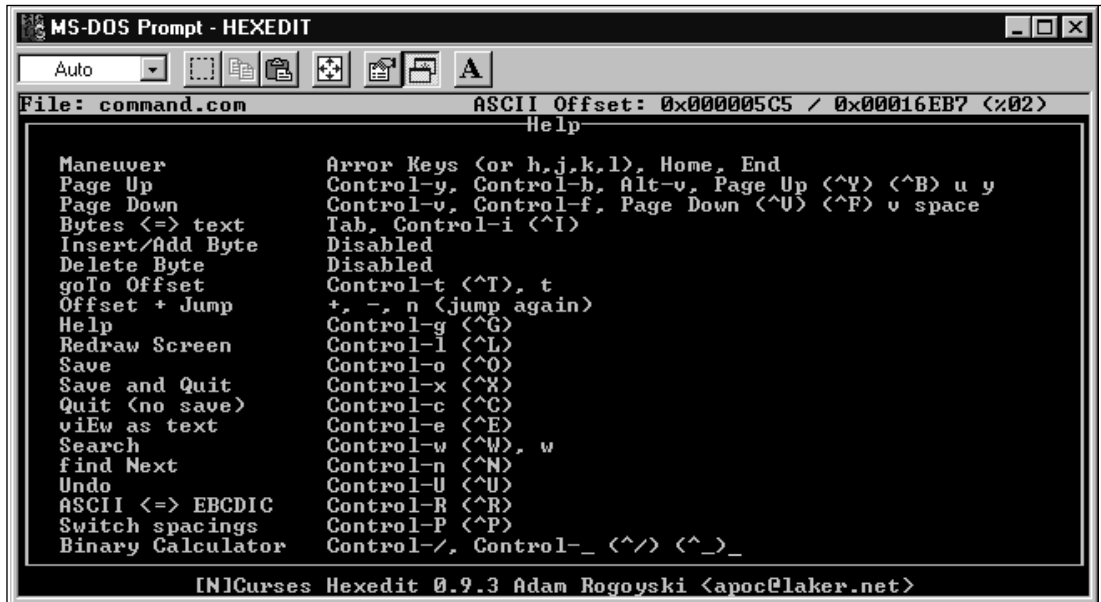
MS-DOS Prompt - HEXEDIT

Auto

File: command.com ASCII Offset: 0x000005C5 / 0x00016EB7 (%02)

Help

| | |
|---|---|
| Maneuver | Arror Keys (or h,j,k,l), Home, End |
| Page Up | Control-y, Control-b, Alt-v, Page Up (^Y) (^B) u y |
| Page Down | Control-v, Control-f, Page Down (^V) (^F) v space |
| Bytes <=> text | Tab, Control-i (^I) |
| Insert/Add Byte | Disabled |
| Delete Byte | Disabled |
| goTo Offset | Control-t (^T), t |
| Offset + Jump | +, -, n (jump again) |
| Help | Control-g (^G) |
| Redraw Screen | Control-l (^L) |
| Save | Control-o (^O) |
| Save and Quit | Control-x (^X) |
| Quit (no save) | Control-c (^C) |
| viEw as text | Control-e (^E) |
| Search | Control-w (^W), w |
| find Next | Control-n (^N) |
| Undo | Control-U (^U) |
| ASCII <=> EBCDIC | Control-R (^R) |
| Switch spacings | Control-P (^P) |
| Binary Calculator | Control-/, Control-_ (^/) (^_)_ |

[N]Curses Hexedit 0.9.3 Adam Rogoyski <apoc@laker.net>